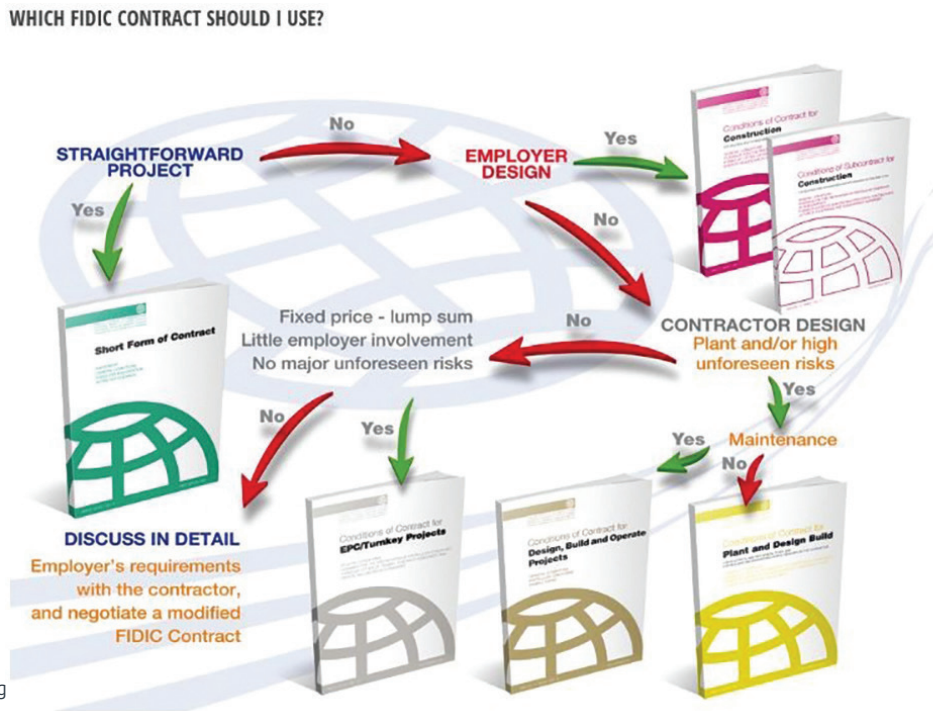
WHICH FIDIC CONTRACT SHOULD I USE?

STRAIGHTFORWARD PROJECT

No

EMPLOYER DESIGN

Yes

Conditions of Contract for Construction

Conditions of Subcontract for Construction

Yes

No

Short Form of Contract

Fixed price - lump sum
Little employer involvement
No major unforeseen risks

No

CONTRACTOR DESIGN
Plant and/or high unforeseen risks

Yes

No

Yes

Yes

Maintenance

No

DISCUSS IN DETAIL
Employer's requirements with the contractor, and negotiate a modified FIDIC Contract

Conditions of Contract for EPC/Turnkey Projects

Conditions of Contract for Design, Build and Operate Projects

Conditions of Contract for Plant and Design Build

g